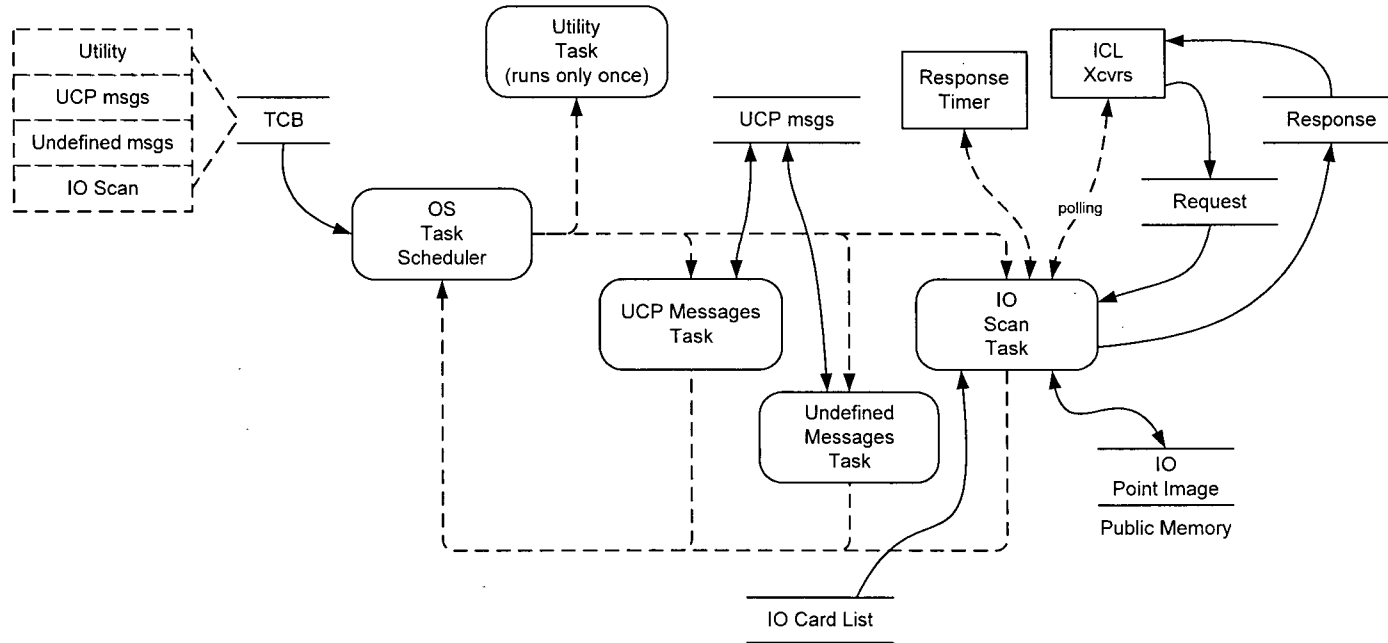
Utility
UCP msgs
Undefined msgs
IO Scan

TCB

Utility Task (runs only once)

UCP msgs

Response Timer

ICL Xcvrs

Response

Request

polling

OS Task Scheduler

UCP Messages Task

IO Scan Task

Undefined Messages Task

IO Point Image

Public Memory

IO Card List